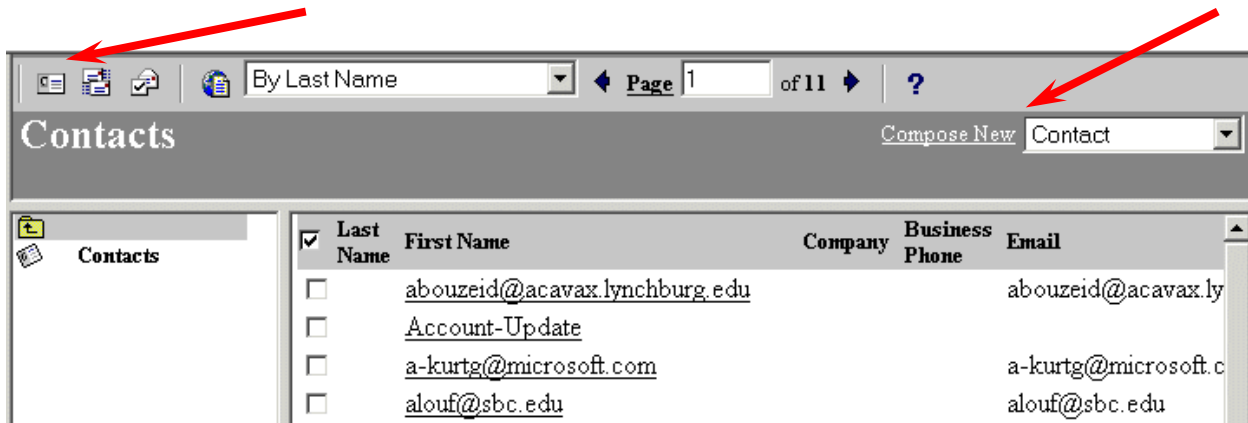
By Last Name
Page 1 of 11
?

Contacts
Compose New Contact

Contacts

| Last Name | First Name | Company | Business Phone | Email |
|---|---|---|---|---|
| | abouzeid@acavax.lynchburg.edu | | | abouzeid@acavax.ly |
| | Account-Update | | | |
| | a-kurtg@microsoft.com | | | a-kurtg@microsoft.c |
| | alouf@sbc.edu | | | alouf@sbc.edu |